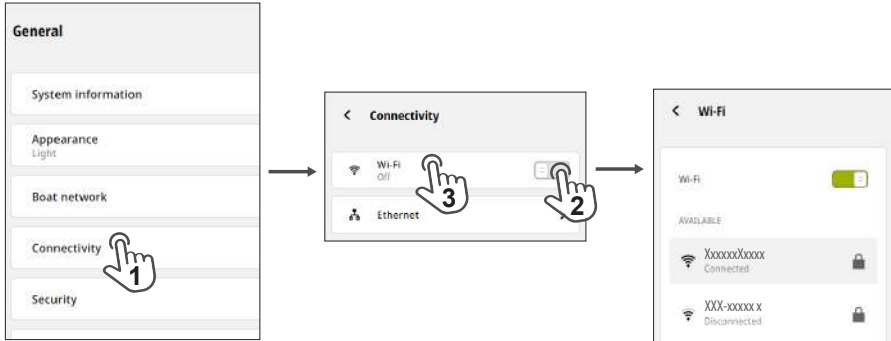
General

System information

Appearance
Light

Boat network

Connectivity

1

Security

< Connectivity

Wi-Fi
Off

3

2

Ethernet

< Wi-Fi

Wi-Fi

AVAILABLE

XxxxxxXxxxx
Connected

XXX-xxxxx x
Disconnected